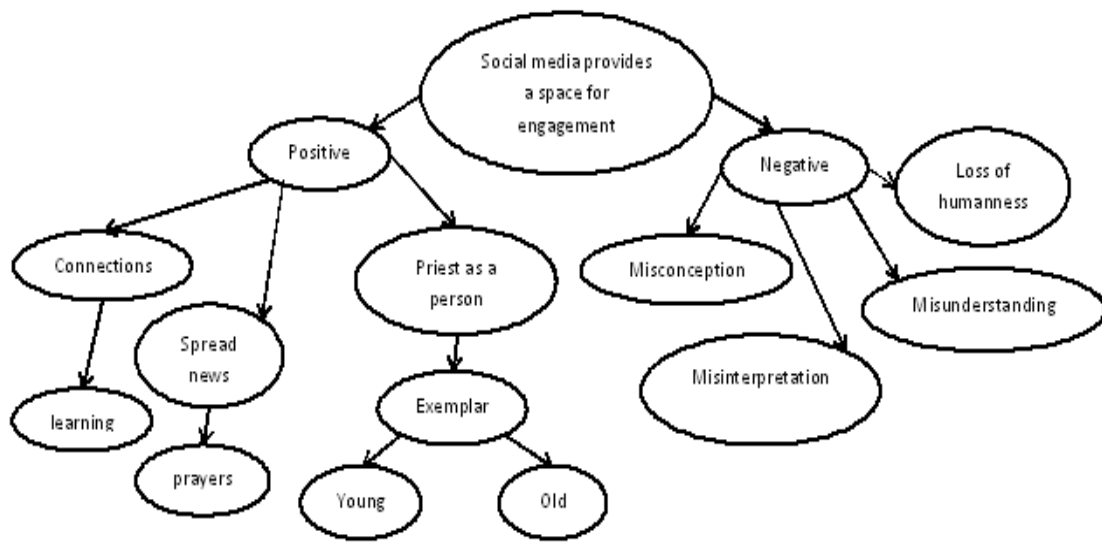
Social media provides a space for engagement

Positive

Negative

Loss of humanness

Connections

Priest as a person

Misconception

Misunderstanding

Spread news

Misinterpretation

Exemplar

learning

prayers

Young

Old